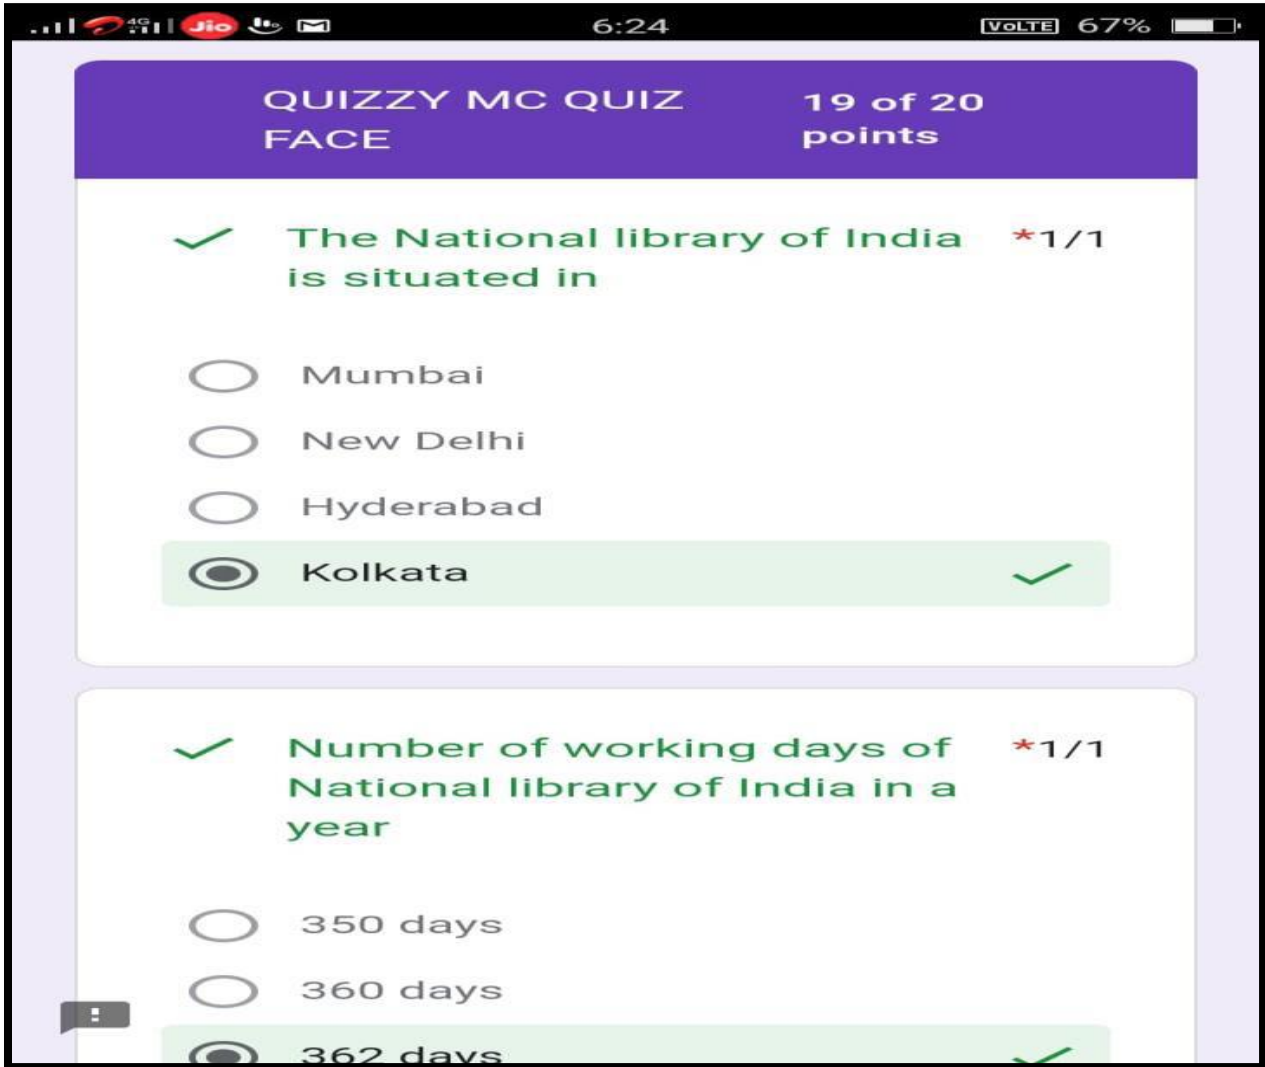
4G Jio 6:24 VoLTE 67%

QUIZZY MC QUIZ FACE

19 of 20 points

The National library of India is situated in *1/1

Mumbai

New Delhi

Hyderabad

Kolkata

Number of working days of National library of India in a year *1/1

350 days

360 days

362 days